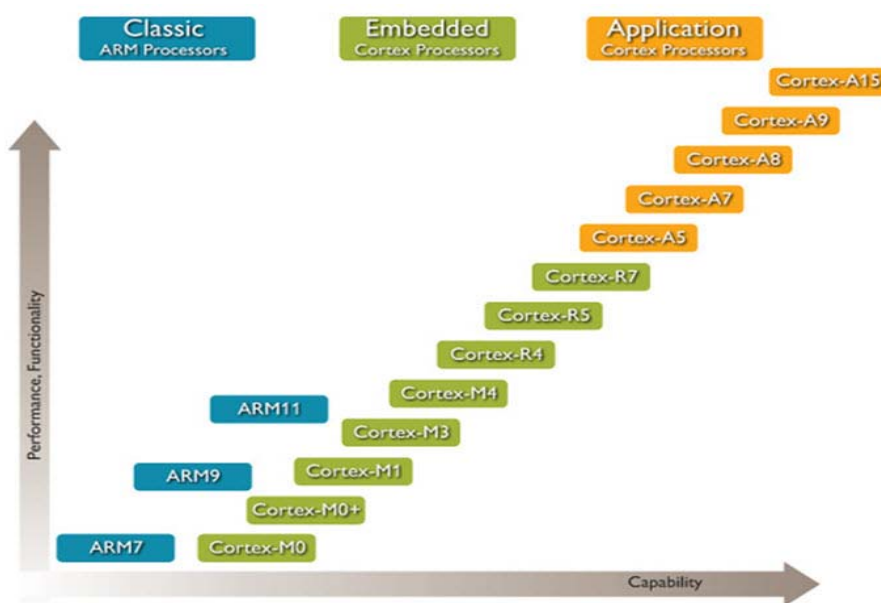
Classic
ARM Processors

Embedded
Cortex Processors

Application
Cortex Processors

Cortex-A15

Cortex-A9

Cortex-A8

Cortex-A7

Cortex-A5

Cortex-R7

Cortex-R5

Cortex-R4

Cortex-M4

ARM11

Cortex-M3

ARM9

Cortex-M1

Cortex-M0+

ARM7

Cortex-M0

Performance, Functionality

Capability